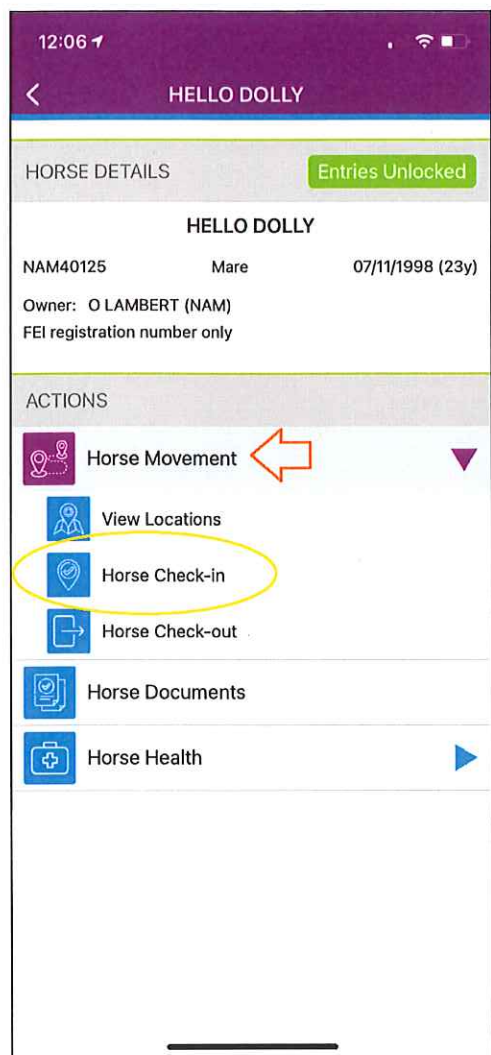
12:06

HELLO DOLLY

HORSE DETAILS

Entries Unlocked

HELLO DOLLY

NAM40125

Mare

07/11/1998 (23y)

Owner: O LAMBERT (NAM)

FEI registration number only

ACTIONS

Horse Movement

View Locations

Horse Check-in

Horse Check-out

Horse Documents

Horse Health